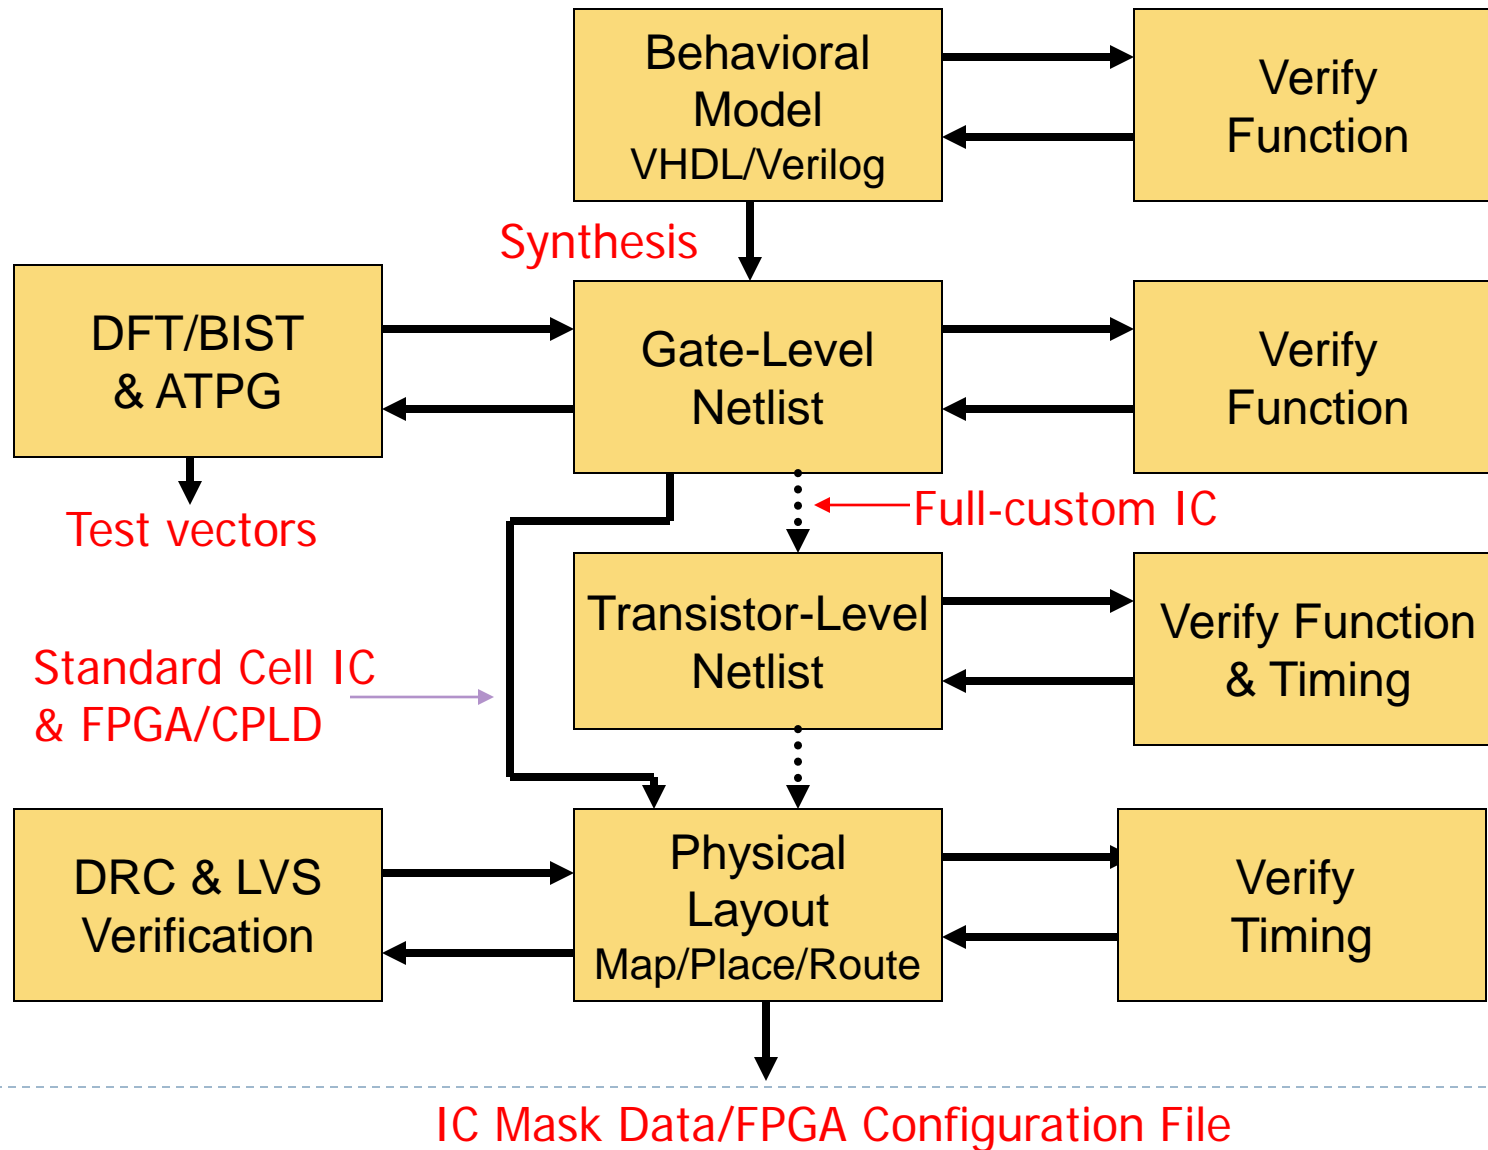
Behavioral Model
VHDL/Verilog

Verify Function

Synthesis

DFT/BIST & ATPG

Gate-Level Netlist

Verify Function

Test vectors

Full-custom IC

Transistor-Level Netlist

Verify Function & Timing

Standard Cell IC & FPGA/CPLD

DRC & LVS Verification

Physical Layout
Map/Place/Route

Verify Timing

IC Mask Data/FPGA Configuration File